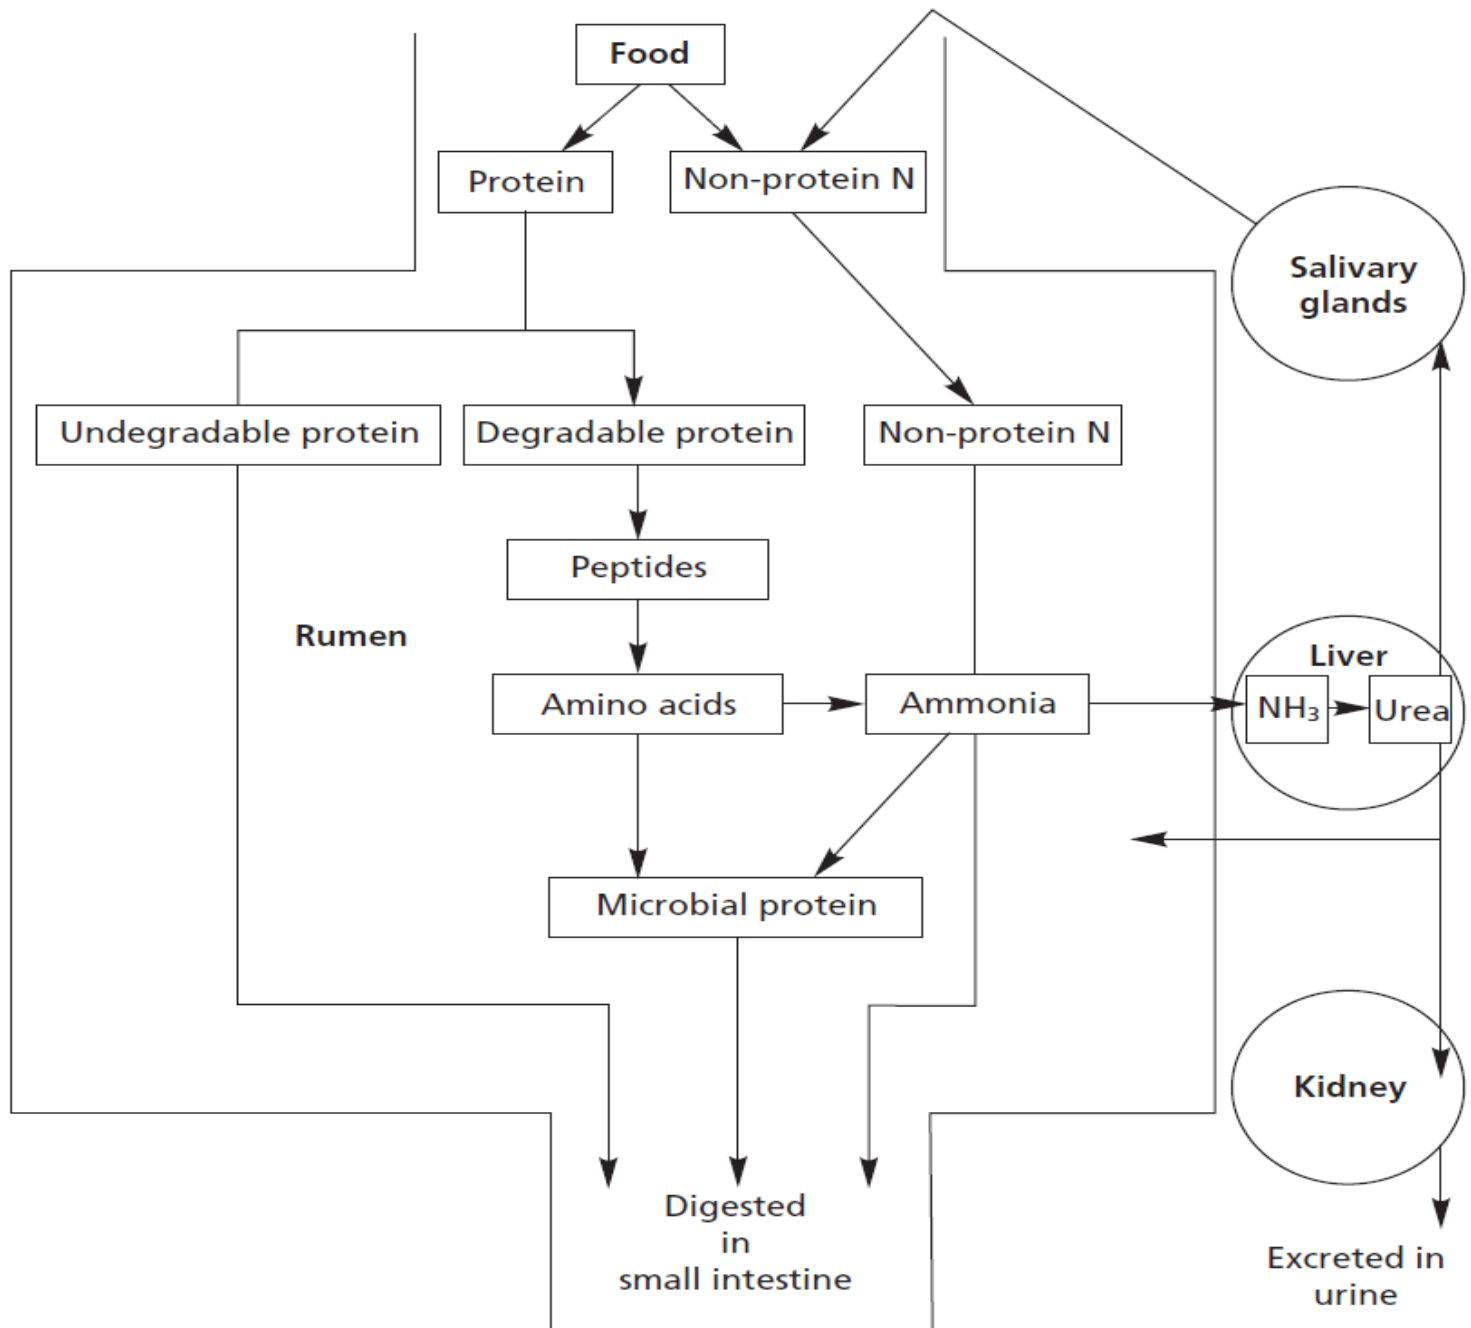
Food

Protein

Non-protein N

Salivary glands

Undegradable protein

Degradable protein

Non-protein N

Peptides

Rumen

Liver

Amino acids

Ammonia

$NH_3$

Urea

Microbial protein

Kidney

Digested in small intestine

Excreted in urine